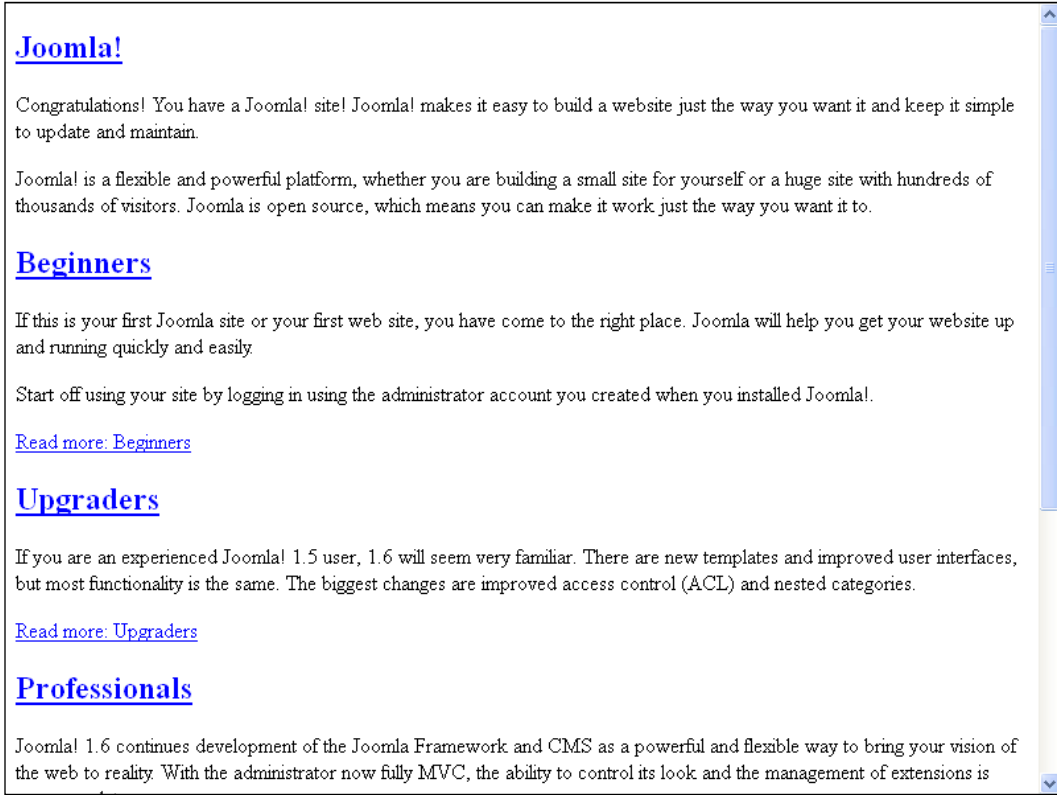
Joomla!

Congratulations! You have a Joomla! site! Joomla! makes it easy to build a website just the way you want it and keep it simple to update and maintain.

Joomla! is a flexible and powerful platform, whether you are building a small site for yourself or a huge site with hundreds of thousands of visitors. Joomla is open source, which means you can make it work just the way you want it to.

Beginners

If this is your first Joomla site or your first web site, you have come to the right place. Joomla will help you get your website up and running quickly and easily.

Start off using your site by logging in using the administrator account you created when you installed Joomla!.

Read more: Beginners

Upgraders

If you are an experienced Joomla! 1.5 user, 1.6 will seem very familiar. There are new templates and improved user interfaces, but most functionality is the same. The biggest changes are improved access control (ACL) and nested categories.

Read more: Upgraders

Professionals

Joomla! 1.6 continues development of the Joomla Framework and CMS as a powerful and flexible way to bring your vision of the web to reality. With the administrator now fully MVC, the ability to control its look and the management of extensions is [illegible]